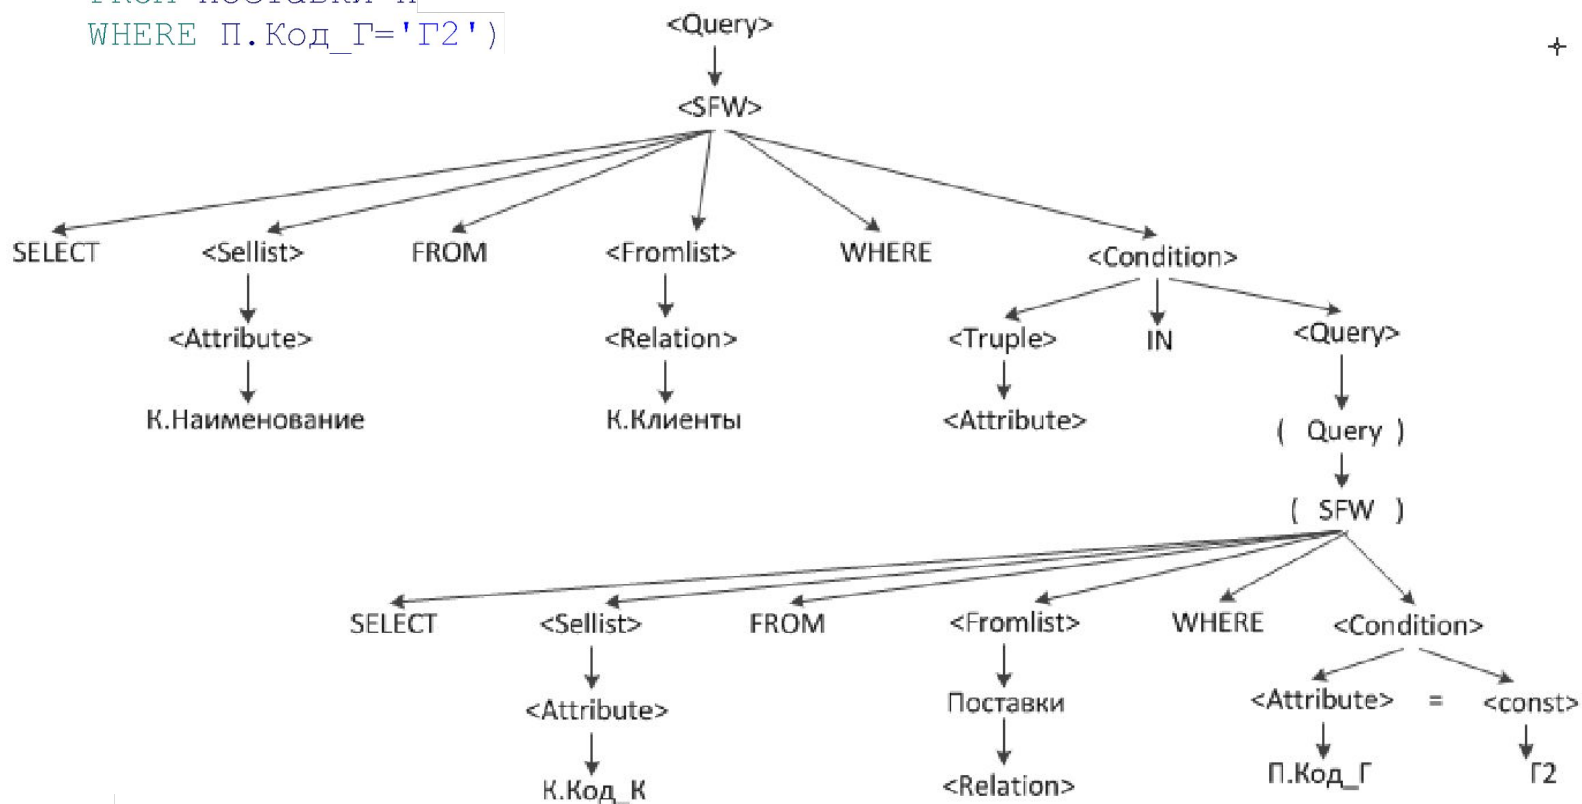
WHERE П.Код_Г='Г2')

<Query>
<SFW>
SELECT <Sellist> FROM <Fromlist> WHERE <Condition>
<Attribute> <Relation> <Truple> IN <Query>
К.Наименование К.Клиенты <Attribute> ( Query )
( SFW )
SELECT <Sellist> FROM <Fromlist> WHERE <Condition>
<Attribute> Поставки <Attribute> = <const>
К.Код_К <Relation> П.Код_Г Г2